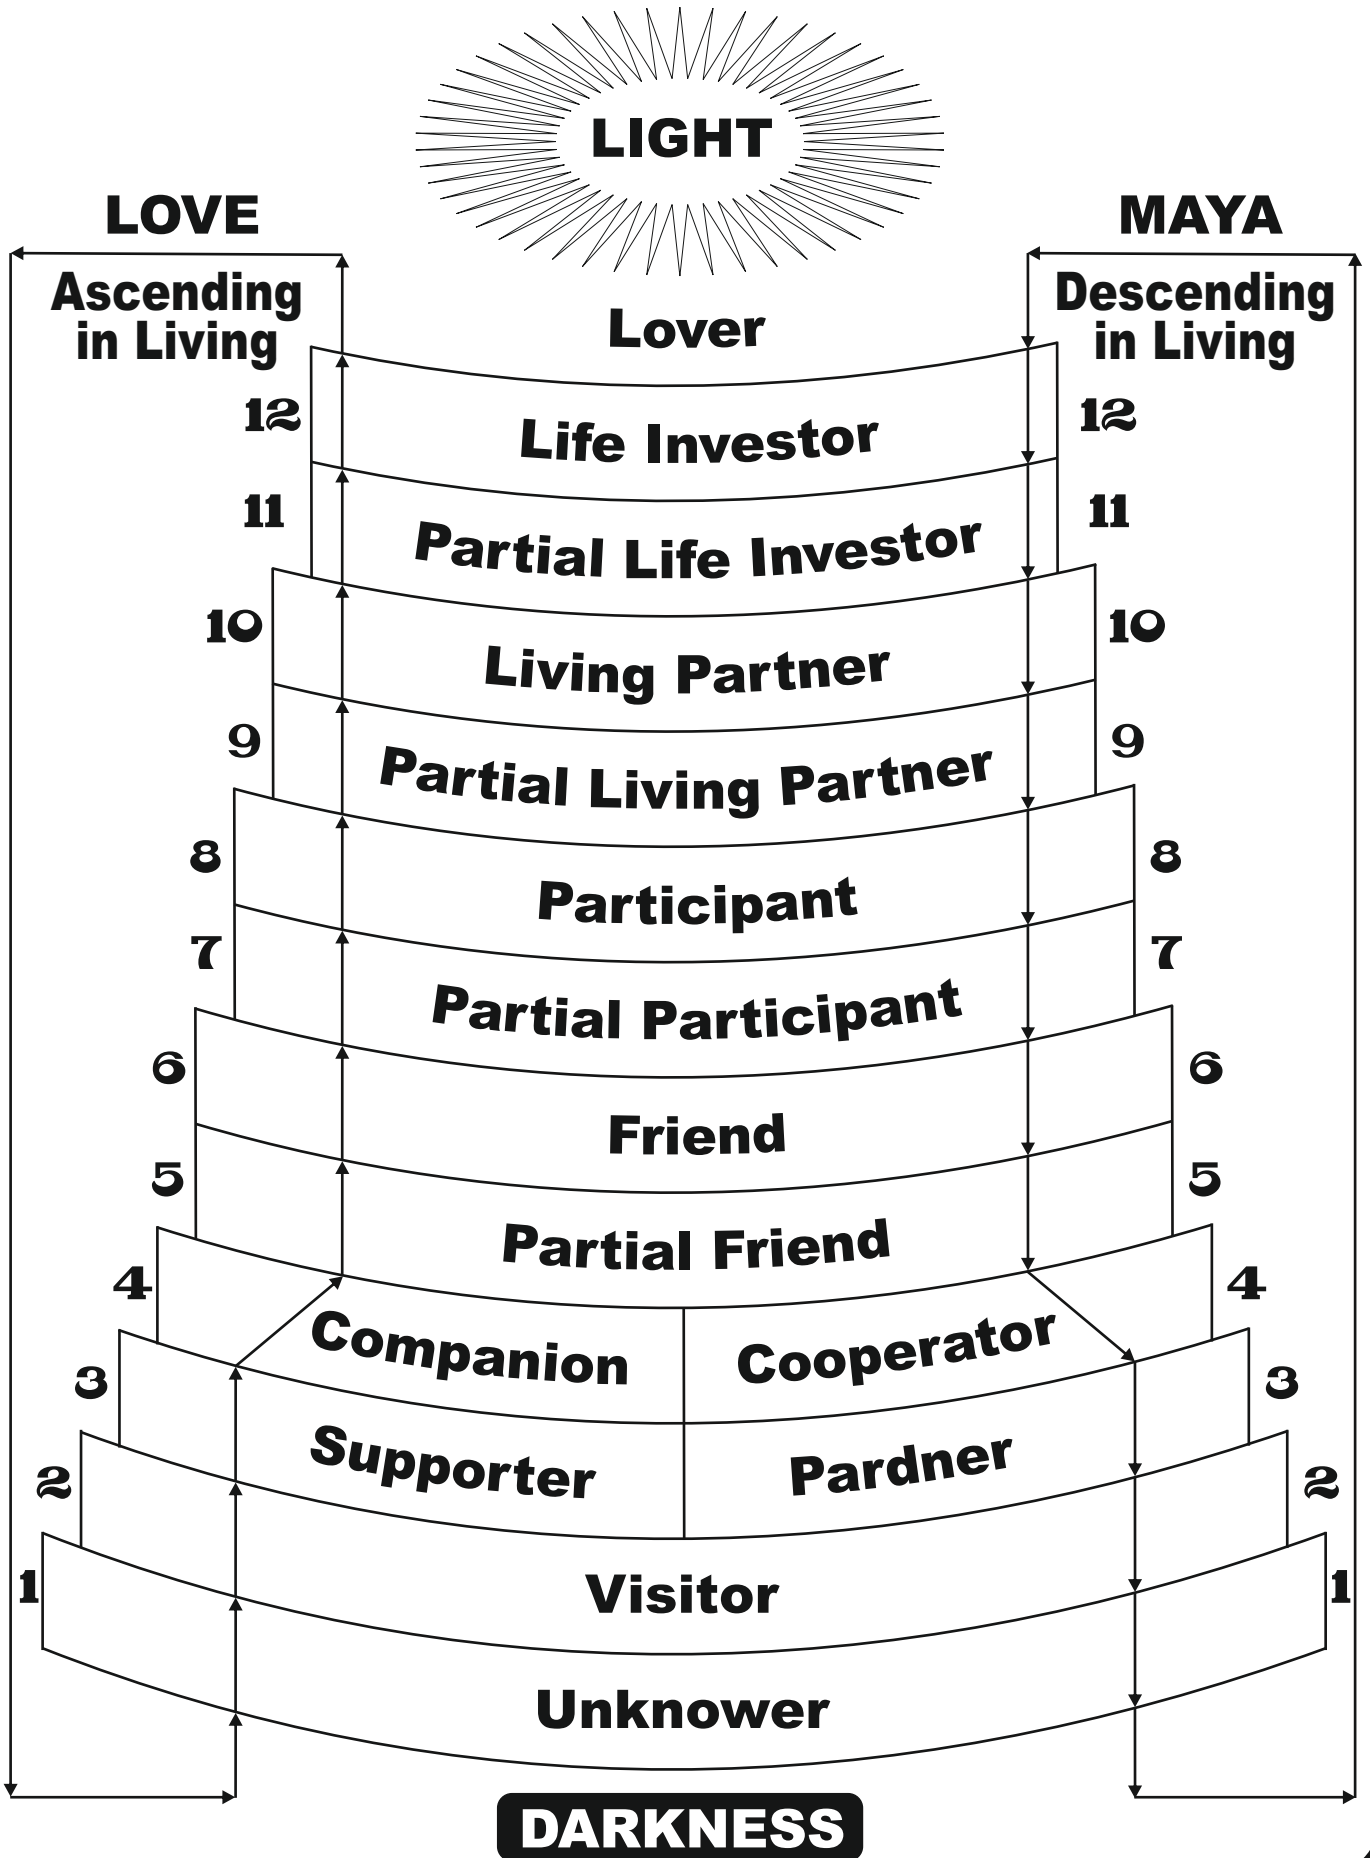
LIGHT

LOVE

Ascending in Living

MAYA

Descending in Living

Lover

12 Life Investor 12

11 Partial Life Investor 11

10 Living Partner 10

9 Partial Living Partner 9

8 Participant 8

7 Partial Participant 7

6 Friend 6

5 Partial Friend 5

4 Companion Cooperator 4

3 Supporter Pardner 3

2 Visitor 2

1 Unknower 1

DARKNESS